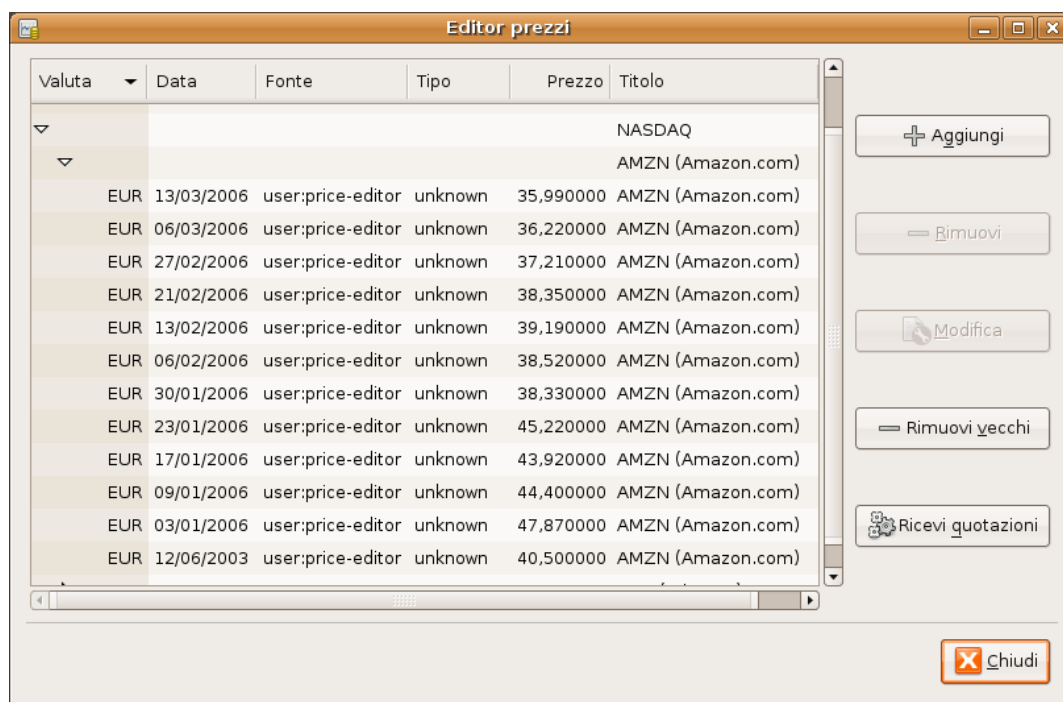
Editor prezzi

| Valuta | Data | Fonte | Tipo | Prezzo | Titolo |
|---|---|---|---|---|---|
| | | | | | NASDAQ |
| | | | | | AMZN (Amazon.com) |
| EUR | 13/03/2006 | user:price-editor | unknown | 35,990000 | AMZN (Amazon.com) |
| EUR | 06/03/2006 | user:price-editor | unknown | 36,220000 | AMZN (Amazon.com) |
| EUR | 27/02/2006 | user:price-editor | unknown | 37,210000 | AMZN (Amazon.com) |
| EUR | 21/02/2006 | user:price-editor | unknown | 38,350000 | AMZN (Amazon.com) |
| EUR | 13/02/2006 | user:price-editor | unknown | 39,190000 | AMZN (Amazon.com) |
| EUR | 06/02/2006 | user:price-editor | unknown | 38,520000 | AMZN (Amazon.com) |
| EUR | 30/01/2006 | user:price-editor | unknown | 38,330000 | AMZN (Amazon.com) |
| EUR | 23/01/2006 | user:price-editor | unknown | 45,220000 | AMZN (Amazon.com) |
| EUR | 17/01/2006 | user:price-editor | unknown | 43,920000 | AMZN (Amazon.com) |
| EUR | 09/01/2006 | user:price-editor | unknown | 44,400000 | AMZN (Amazon.com) |
| EUR | 03/01/2006 | user:price-editor | unknown | 47,870000 | AMZN (Amazon.com) |
| EUR | 12/06/2003 | user:price-editor | unknown | 40,500000 | AMZN (Amazon.com) |

Aggiungi
Rimuovi
Modifica
Rimuovi vecchi
Ricevi quotazioni
Chiudi